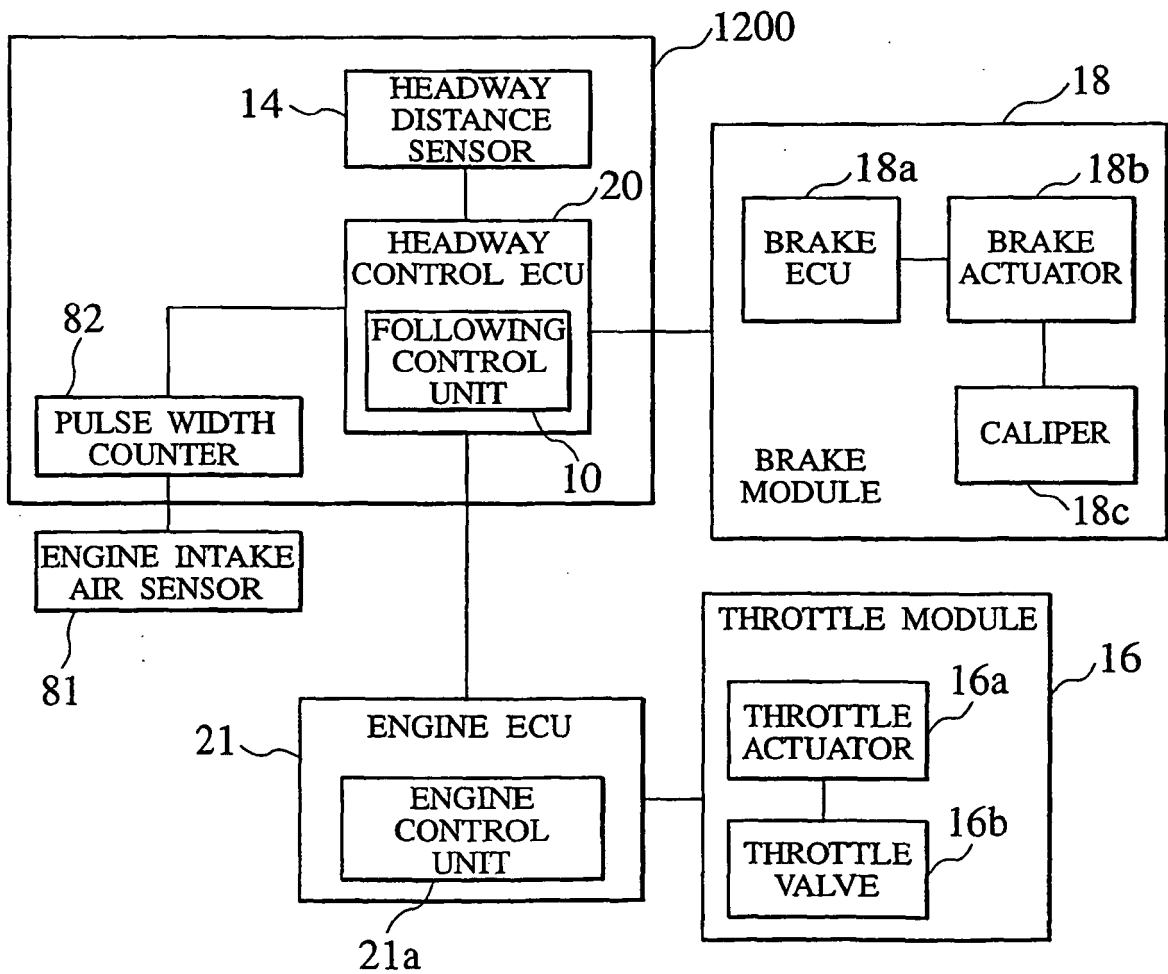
1200

14 HEADWAY DISTANCE SENSOR

20 HEADWAY CONTROL ECU

FOLLOWING CONTROL UNIT

10

82 PULSE WIDTH COUNTER

ENGINE INTAKE AIR SENSOR

81

18

18a BRAKE ECU

18b BRAKE ACTUATOR

CALIPER

18c

BRAKE MODULE

THROTTLE MODULE

16

16a THROTTLE ACTUATOR

16b THROTTLE VALVE

21 ENGINE ECU

ENGINE CONTROL UNIT

21a